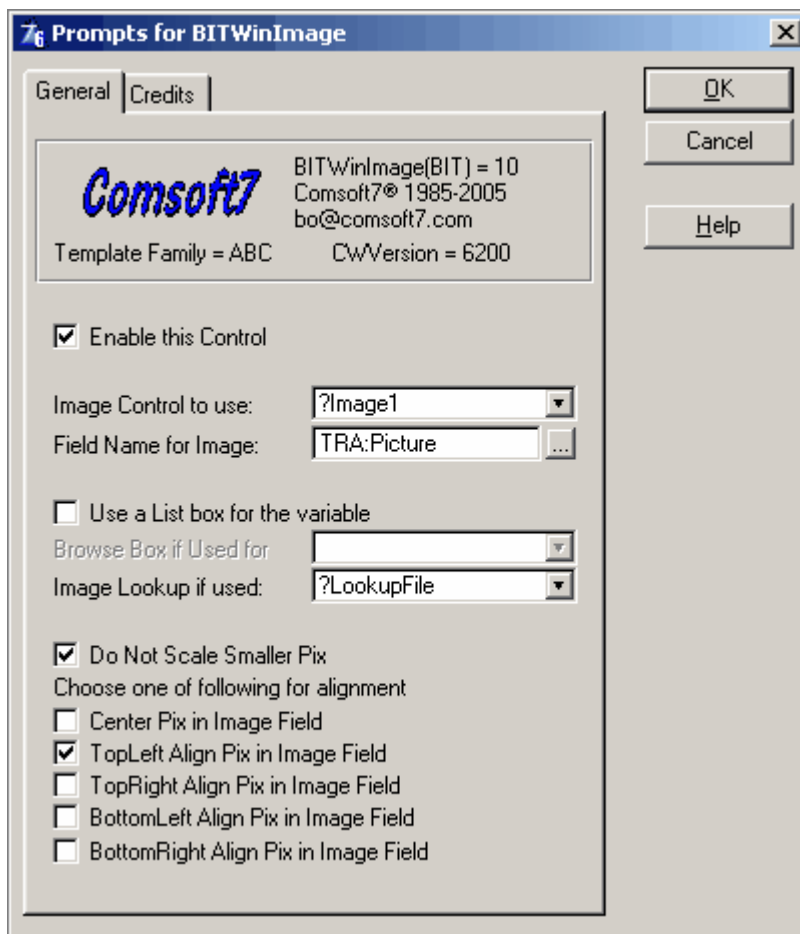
7₆ Prompts for BITWinImage

X

General | Credits

OK

Cancel

Help

Comsoft7

BITWinImage(BIT) = 10
Comsoft7® 1985-2005
bo@comsoft7.com

Template Family = ABC

CWVersion = 6200

☑ Enable this Control

Image Control to use: ?Image1

Field Name for Image: TRA:Picture ...

☐ Use a List box for the variable

Browse Box if Used for

Image Lookup if used: ?LookupFile

☑ Do Not Scale Smaller Pix

Choose one of following for alignment

☐ Center Pix in Image Field

☑ TopLeft Align Pix in Image Field

☐ TopRight Align Pix in Image Field

☐ BottomLeft Align Pix in Image Field

☐ BottomRight Align Pix in Image Field